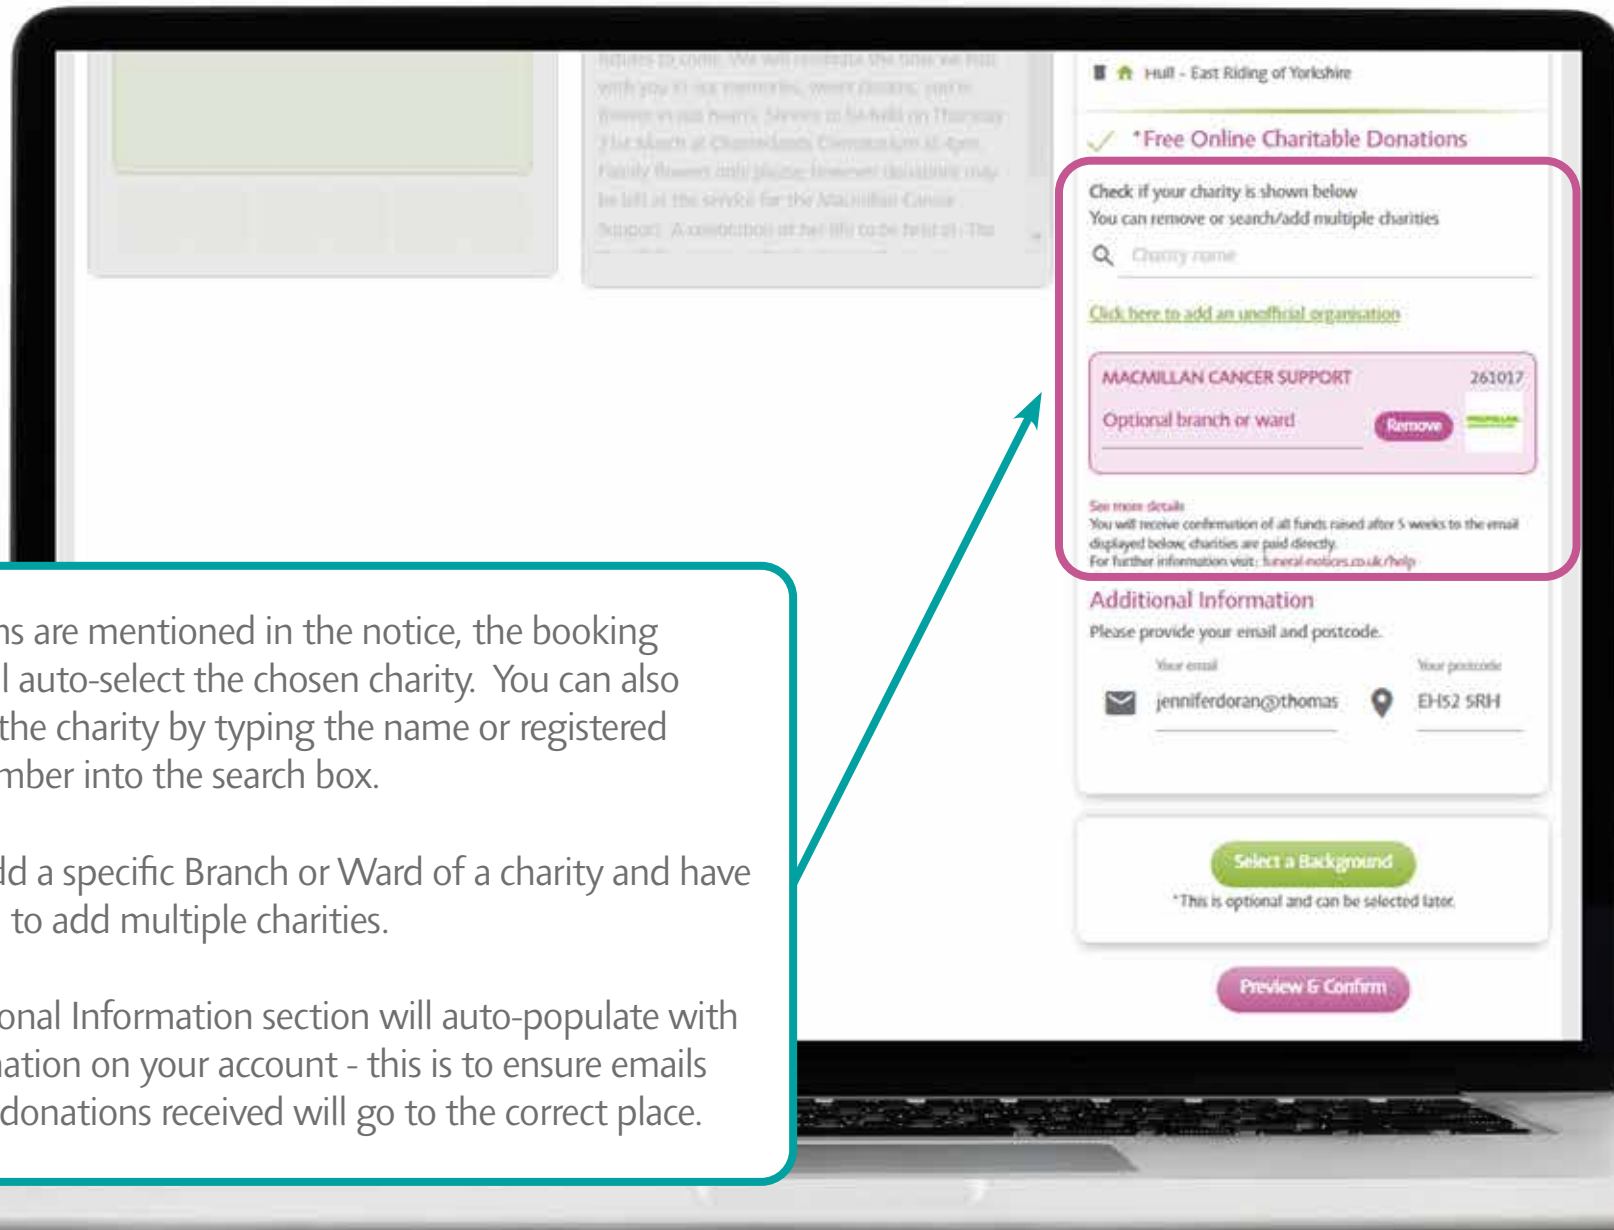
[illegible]

Hull - East Riding of Yorkshire

*Free Online Charitable Donations

Check if your charity is shown below
You can remove or search/add multiple charities

Charity name

Click here to add an unofficial organisation

MACMILLAN CANCER SUPPORT 261017

Optional branch or ward

Remove

See more details
You will receive confirmation of all funds raised after 5 weeks to the email displayed below, charities are paid directly.
For further information visit: funeral-notices.co.uk/help

Additional Information

Please provide your email and postcode.

Your email
jenniferdoran@thomas

Your postcode
EH52 5RH

Select a Background

*This is optional and can be selected later.

Preview & Confirm

ns are mentioned in the notice, the booking l auto-select the chosen charity. You can also the charity by typing the name or registered mber into the search box.

dd a specific Branch or Ward of a charity and have to add multiple charities.

onal Information section will auto-populate with ation on your account - this is to ensure emails donations received will go to the correct place.